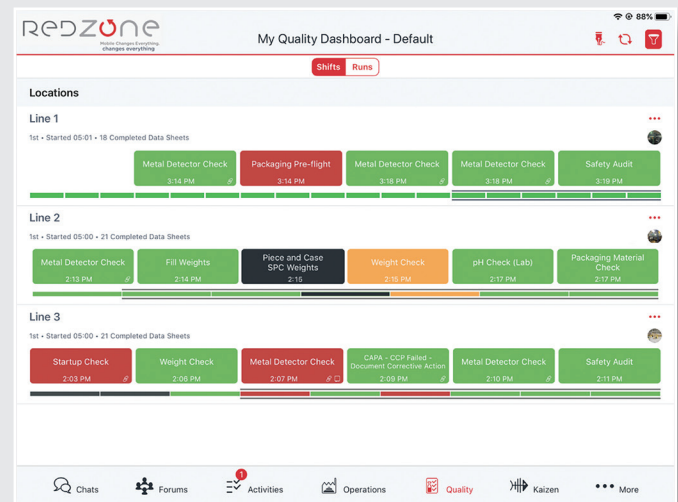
REDZONE
Mobile Changes Everything. changes everything

88%

My Quality Dashboard - Default

Shifts Runs

Locations

Line 1
1st • Started 05:01 • 18 Completed Data Sheets

Metal Detector Check 3:14 PM
Packaging Pre-flight 3:14 PM
Metal Detector Check 3:18 PM
Metal Detector Check 3:18 PM
Safety Audit 3:19 PM

Line 2
1st • Started 05:00 • 21 Completed Data Sheets

Metal Detector Check 2:13 PM
Fill Weights 2:14 PM
Piece and Case SPC Weights 2:15
Weight Check 2:15 PM
pH Check (Lab) 2:17 PM
Packaging Material Check 2:17 PM

Line 3
1st • Started 05:00 • 21 Completed Data Sheets

Startup Check 2:03 PM
Weight Check 2:06 PM
Metal Detector Check 2:07 PM
CAPA - CCP Failed - Document Corrective Action 2:09 PM
Metal Detector Check 2:10 PM
Safety Audit 2:11 PM

Chats
Forums
1
Activities
Operations
Quality
Kaizen
More